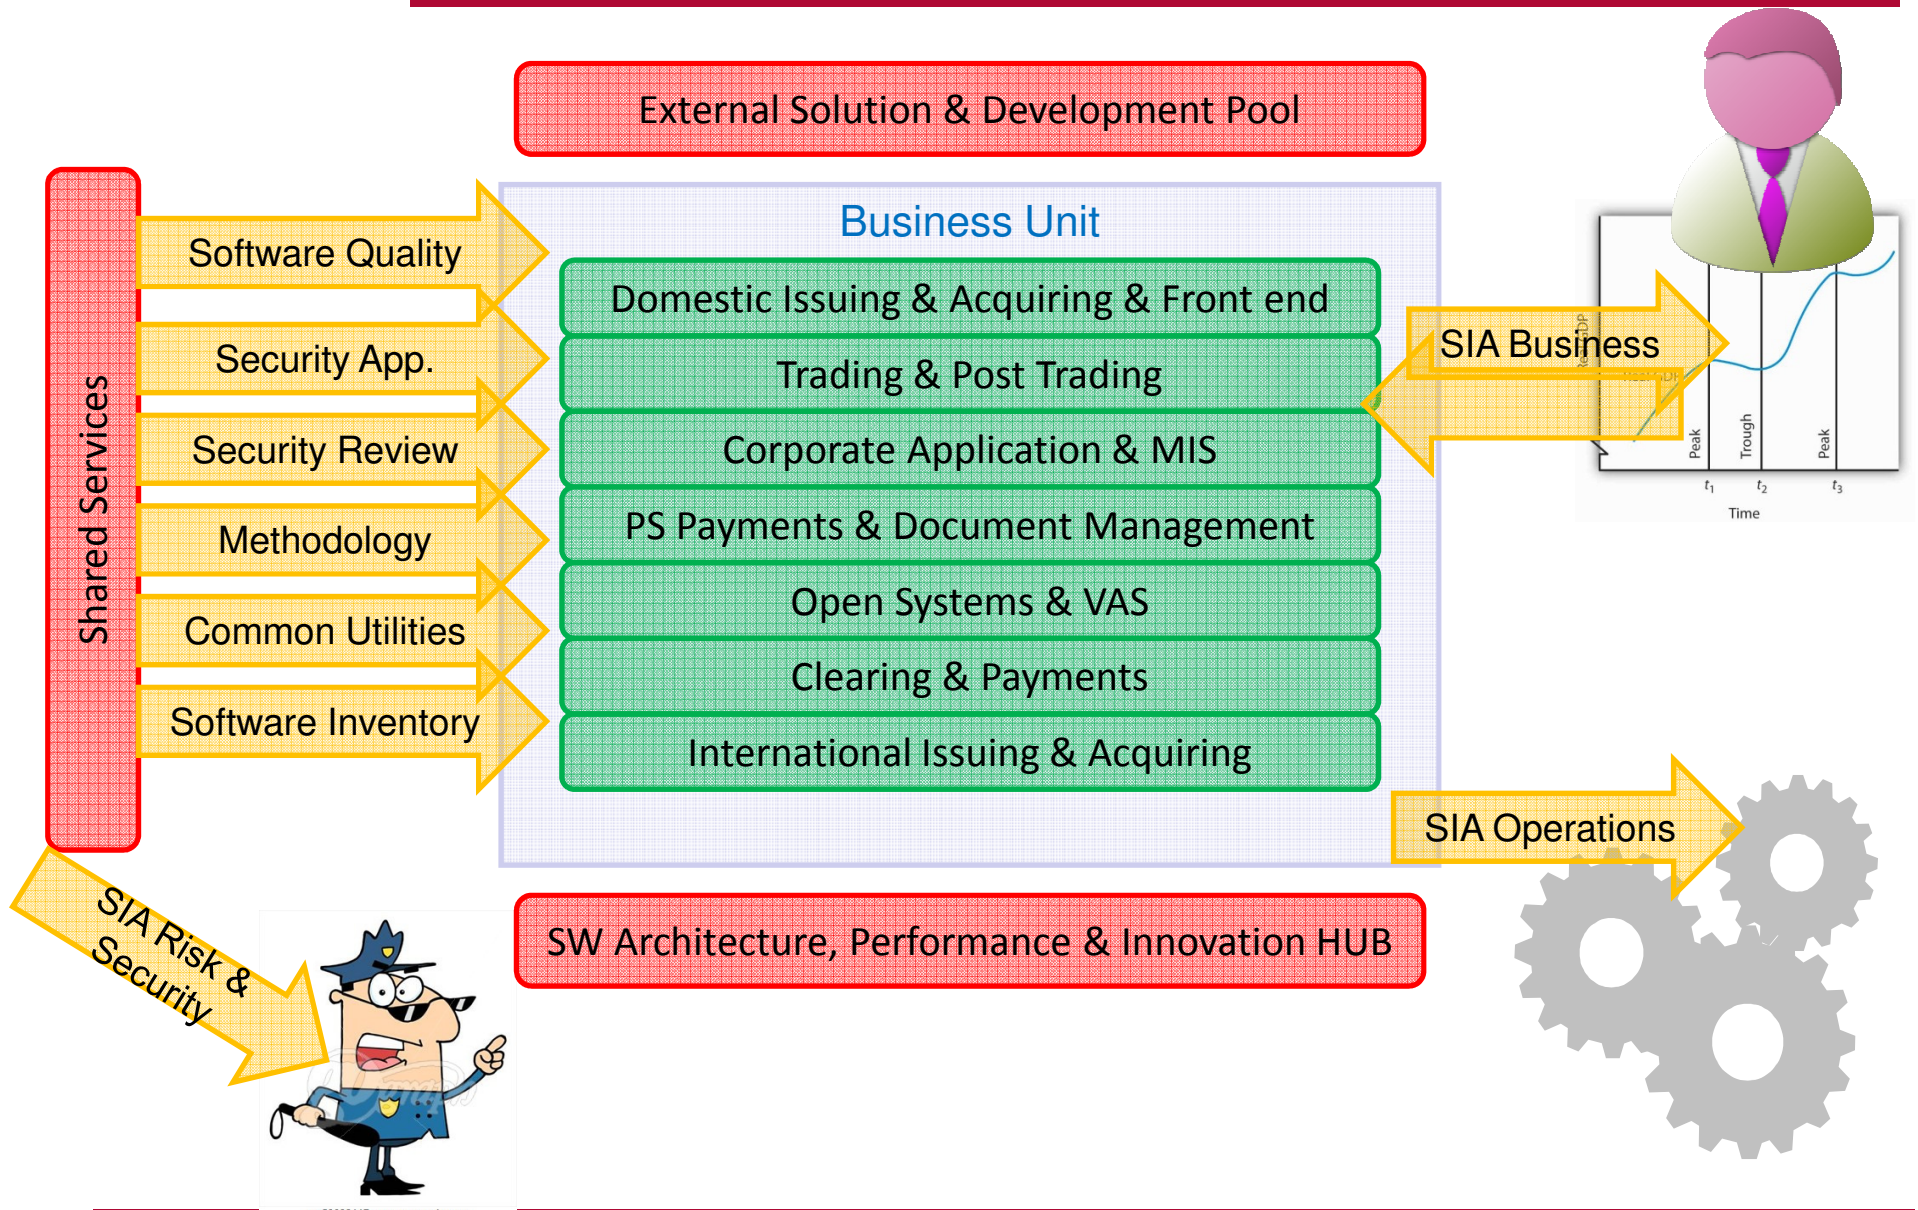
External Solution & Development Pool

Shared Services

Software Quality

Security App.

Security Review

Methodology

Common Utilities

Software Inventory

Business Unit

Domestic Issuing & Acquiring & Front end

Trading & Post Trading

Corporate Application & MIS

PS Payments & Document Management

Open Systems & VAS

Clearing & Payments

International Issuing & Acquiring

SIA Business

Peak

Trough

Peak

$t_1$ $t_2$ $t_3$

Time

SIA Operations

SIA Risk & Security

SW Architecture, Performance & Innovation HUB